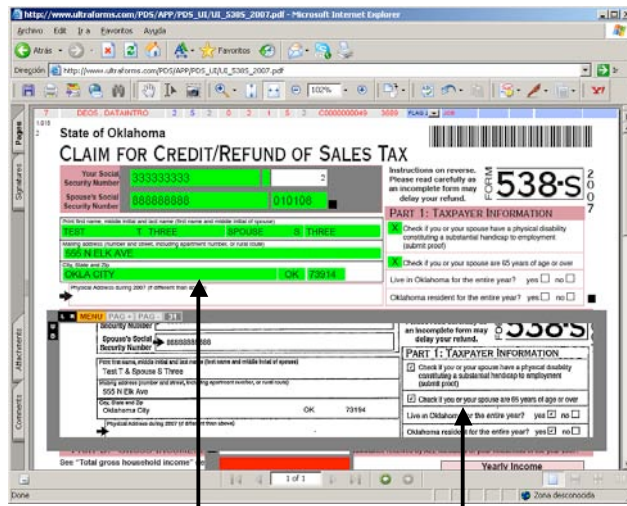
http://www.ultraforms.com/PDS/APP/PDS_UI/UI_538S_2007.pdf - Microsoft Internet Explorer

Archivo Edit Ir a Favoritos Ayuda

Atrás Favoritos

Dirección http://www.ultraforms.com/PDS/APP/PDS_UI/UI_538S_2007.pdf

102%

7 DEOS DATAINTRO 3 5 3 0 2 1 5 3 C000000049 3089 FLAG

Pages

Signatures

Attachments

Comments

State of Oklahoma

CLAIM FOR CREDIT/REFUND OF SALES TAX

Your Social Security Number 333333333 2

Spouse's Social Security Number 888888888 010106

Instructions on reverse. Please read carefully as an incomplete form may delay your refund.

FORM 538-S 2007

PART 1: TAXPAYER INFORMATION

First name, middle initial and last name (first name and middle initial of spouse)

TEST T THREE SPOUSE S THREE

Mailing address (number and street, including apartment number, or rural route)

555 N ELK AVE

City, State and Zip

OKLA CITY OK 73914

Physical Address during 2007 (if different than above)

X Check if you or your spouse have a physical disability constituting a substantial handicap to employment (submit proof)

X Check if you or your spouse are 65 years of age or over

Live in Oklahoma for the entire year? yes no

Oklahoma resident for the entire year? yes no

MENU PAG + PAG - 31

Security Number

Spouse's Social Security Number 888888888

an incomplete form may delay your refund.

538-S

PART 1: TAXPAYER INFORMATION

Print first name, middle initial and last name (first name and middle initial of spouse)

Test T & Spouse S Three

Mailing address (number and street, including apartment number, or rural route)

555 N Elk Ave

City, State and Zip

Oklahoma City OK 73194

Physical Address during 2007 (if different than above)

Check if you or your spouse have a physical disability constituting a substantial handicap to employment (submit proof)

Check if you or your spouse are 65 years of age or over

Live in Oklahoma for the entire year? yes no

Oklahoma resident for the entire year? yes no

See "Total gross household income"

Yearly Income

1 of 1

Done

Zona desconocida